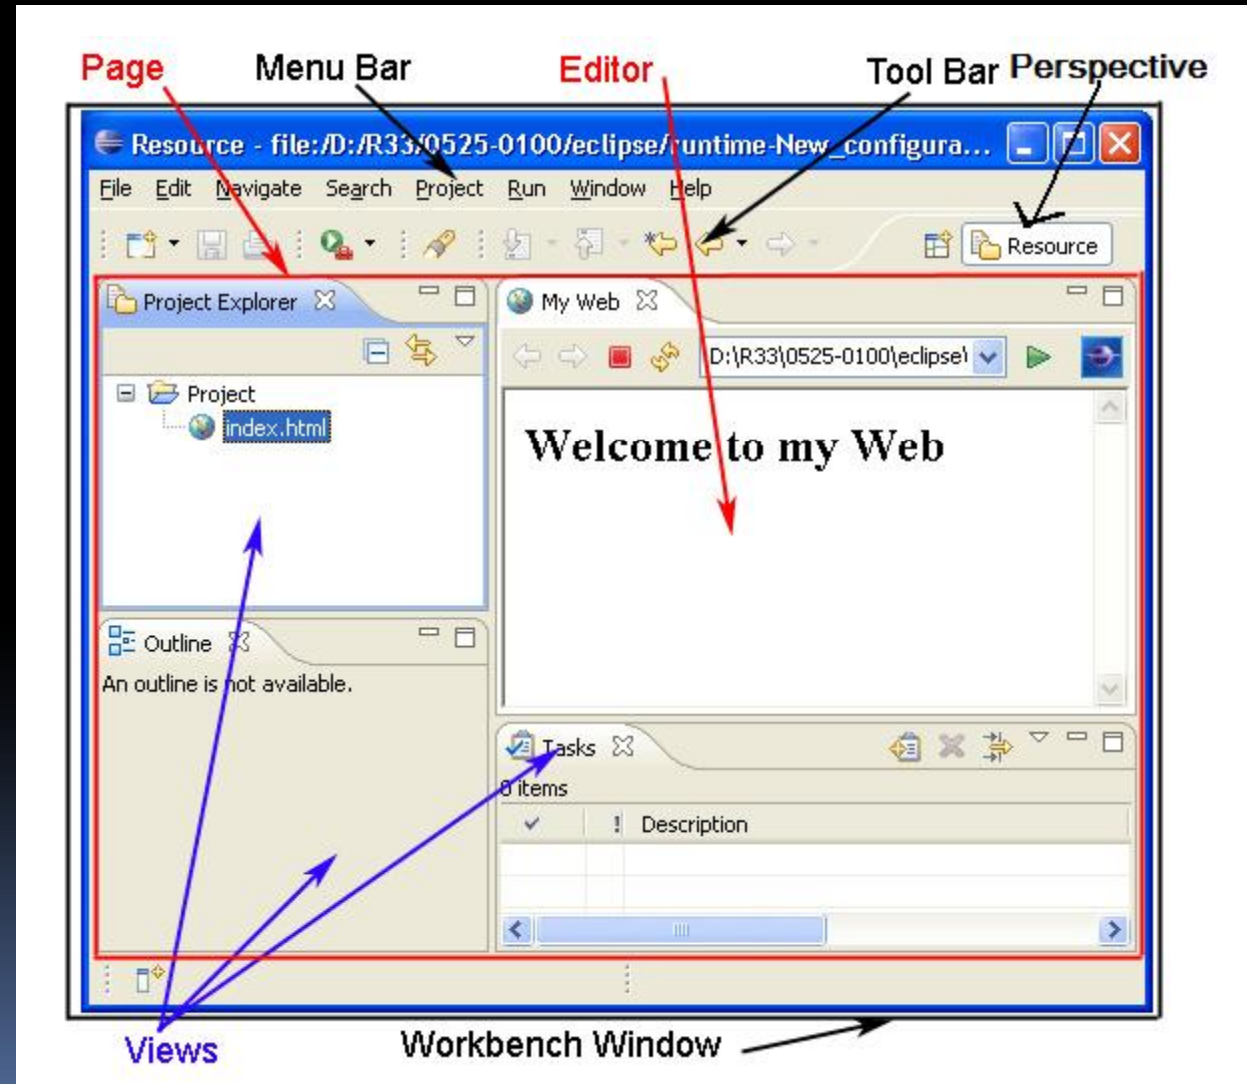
Page Menu Bar Editor Tool Bar Perspective

Resource - file:/D:/R33/0525-0100/eclipse/runtime-New_configura...

File Edit Navigate Search Project Run Window Help

Resource

Project Explorer

Project
index.html

My Web

D:\R33\0525-0100\eclipse\

Welcome to my Web

Outline

An outline is not available.

Tasks

0 items

| ✔ | ! | Description |
|---|---|---|
| | | |
| | | |

Views Workbench Window